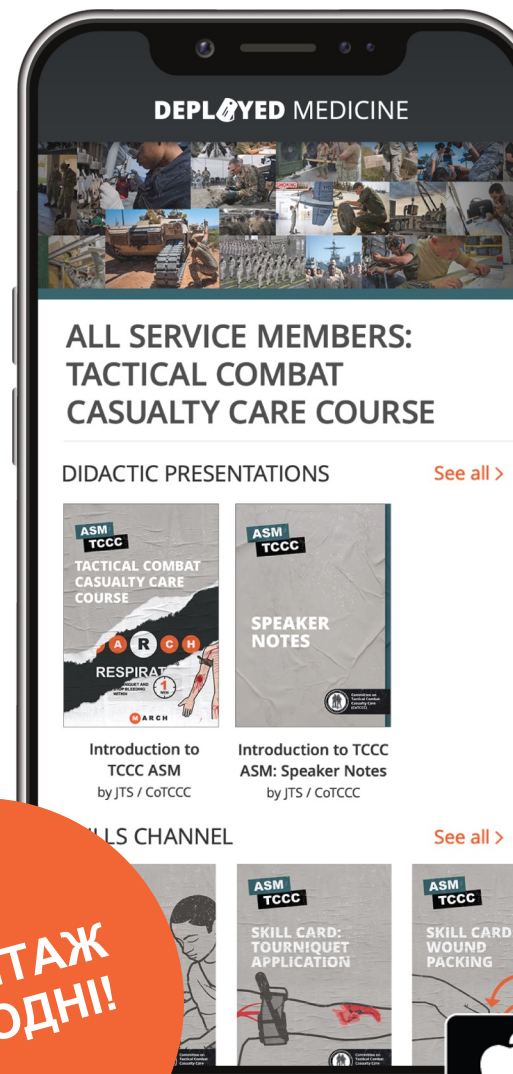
DEPLOYED MEDICINE

ALL SERVICE MEMBERS: TACTICAL COMBAT CASUALTY CARE COURSE

DIDACTIC PRESENTATIONS

See all >

ASM
TCCC
TACTICAL COMBAT CASUALTY CARE COURSE
A R C H
RESPIRAT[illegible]
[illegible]QUET AND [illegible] STOP BLEEDING WITHIN
1
MARCH

ASM
TCCC
SPEAKER NOTES
Committee on Tactical Combat Casualty Care (CoTCCC)

Introduction to TCCC ASM
by JTS / CoTCCC

Introduction to TCCC ASM: Speaker Notes
by JTS / CoTCCC

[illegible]ILLS CHANNEL

See all >

ASM
TCCC
SKILL CARD: TOURNIQUET APPLICATION

ASM
TCCC
SKILL CARD: WOUND PACKING

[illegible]ТАЖ
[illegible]ОДНІ!